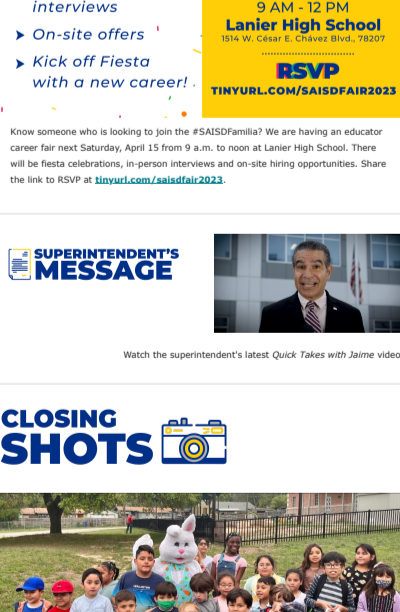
interviews

On-site offers

Kick off Fiesta with a new career!

9 AM - 12 PM

Lanier High School

1514 W. César E. Chávez Blvd., 78207

RSVP

TINYURL.COM/SAISDFAIR2023

Know someone who is looking to join the #SAISDFamilia? We are having an educator career fair next Saturday, April 15 from 9 a.m. to noon at Lanier High School. There will be fiesta celebrations, in-person interviews and on-site hiring opportunities. Share the link to RSVP at tinyurl.com/saisdfair2023.

SUPERINTENDENT'S MESSAGE

Watch the superintendent's latest Quick Takes with Jaime video

CLOSING SHOTS